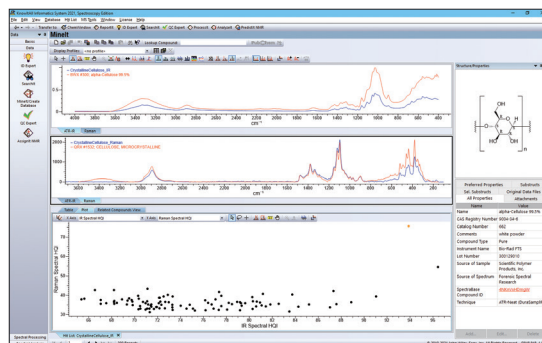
KnowItAll Informatics System 2021, Spectroscopy Edition
File Edit View Database Hit List KIE Tools Window License Help

Data
MineIt
Basic
Data
ID Expert
SearchIt
MineIt/Create Database
QC Expert
Assign MHB

— CrystallineCellulose_IR
— 3953 IR50: alpha-Cellulose 99.5%

4000 3800 3600 3400 3200 3000 2800 2600 2400 2200 2000 1800 1600 1400 1200 1000 800 600
cm⁻¹

ATR-IR Sprays

— CrystallineCellulose_Raman
— APR #1020: CELLULOSE, MICROCRYSTALLINE

3200 3000 2800 2600 2400 2200 2000 1800 1600 1400 1200 1000 800 600 400 200
cm⁻¹

ATR-IR Raman

Raman Spectral HQI
IR Spectral HQI

Structure/Properties

Preferred Properties
Substructs
Original Data Files
All Properties
Attachments
| Name | Value |
|---|---|
| Name | alpha-Cellulose 99.5% |
| CAS Registry Number | 9004-34-6 |
| Catalog Number | 662 |
| Comments | white powder |
| Compound Type | Pure |
| Instrument Name | Bio-Rad FTS |
| Lot Number | 300129010 |
| Source of Sample | Scientific Polymer Products, Inc. |
| Source of Spectrum | Forensic Spectral Research |
| SpectraBase Compound ID | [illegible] |
| Technique | ATR-Neat (DuraSampIR) |

Spectral Processing
Hit List: CrystallineCellulose_IR